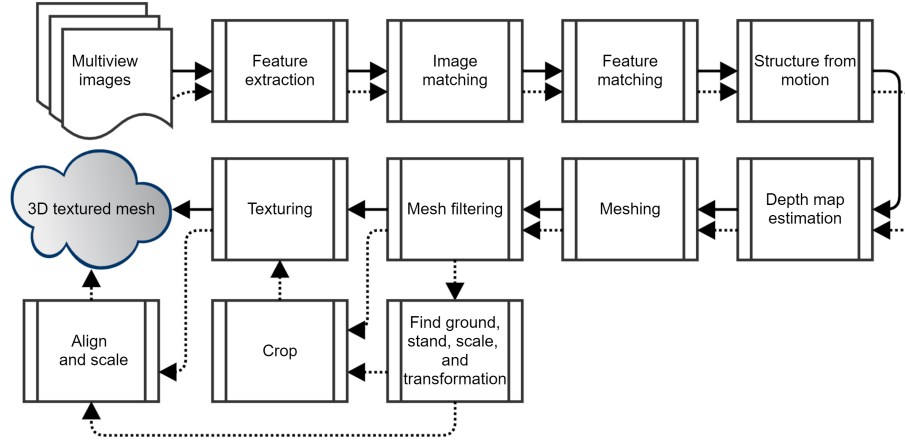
Multiview images

Feature extraction

Image matching

Feature matching

Structure from motion

Depth map estimation

Meshing

Mesh filtering

Texturing

3D textured mesh

Find ground, stand, scale, and transformation

Crop

Align and scale